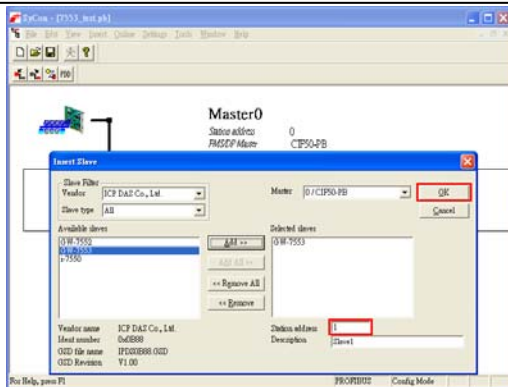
SyCon - [7553_test.pb]

File Edit View Insert Online Settings Tools Window Help

Master0

Station address 0

FMS/DP Master CIF50-PB

Insert Slave

Slave Filter

Vendor ICP DAS Co., Ltd

Slave type All

Master 0 / CIF50-PB

OK

Cancel

Available slaves

GW-7552

GW-7553

I-7550

Add >>

Add All >>

<< Remove All

<< Remove

Selected slaves

GW-7553

Vendor name ICP DAS Co., Ltd.

Ident number 0x0B88

GSD file name IPDS0B88.GSD

GSD Revision V1.00

Station address 1

Description Slave1

For Help, press F1

PROFIBUS

Config Mode